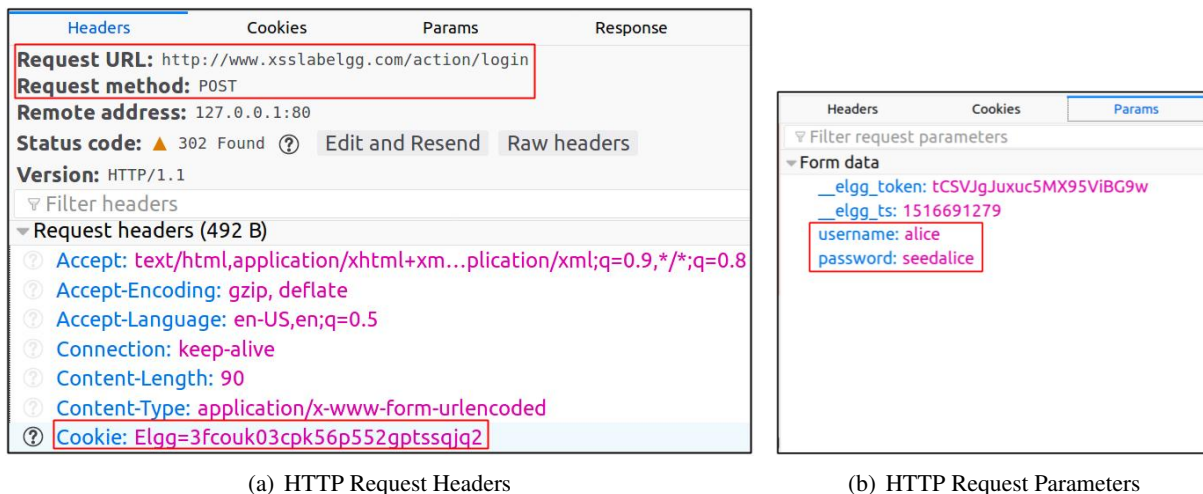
Headers Cookies Params Response

Request URL: http://www.xsslabelgg.com/action/login
Request method: POST
Remote address: 127.0.0.1:80
Status code: ▲ 302 Found ? Edit and Resend Raw headers
Version: HTTP/1.1
Filter headers
Request headers (492 B)
Accept: text/html,application/xhtml+xm…plication/xml;q=0.9,*/*;q=0.8
Accept-Encoding: gzip, deflate
Accept-Language: en-US,en;q=0.5
Connection: keep-alive
Content-Length: 90
Content-Type: application/x-www-form-urlencoded
Cookie: Elgg=3fcouk03cpk56p552gptssqjq2

(a) HTTP Request Headers

Headers Cookies Params
Filter request parameters
Form data
__elgg_token: tCSVJgJuxuc5MX95ViBG9w
__elgg_ts: 1516691279
username: alice
password: seedalice

(b) HTTP Request Parameters